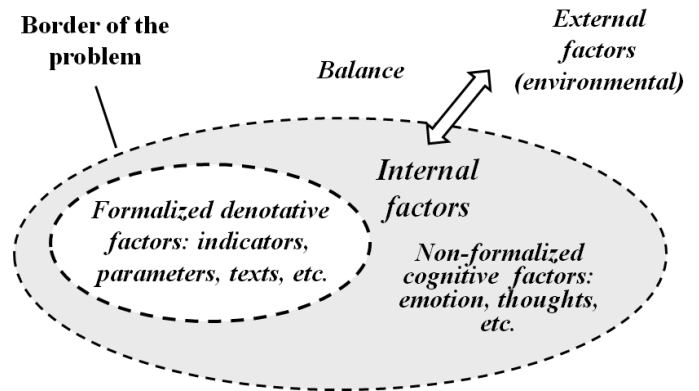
Border of the problem

Balance

External factors (environmental)

Internal factors

Formalized denotative factors: indicators, parameters, texts, etc.

Non-formalized cognitive factors: emotion, thoughts, etc.